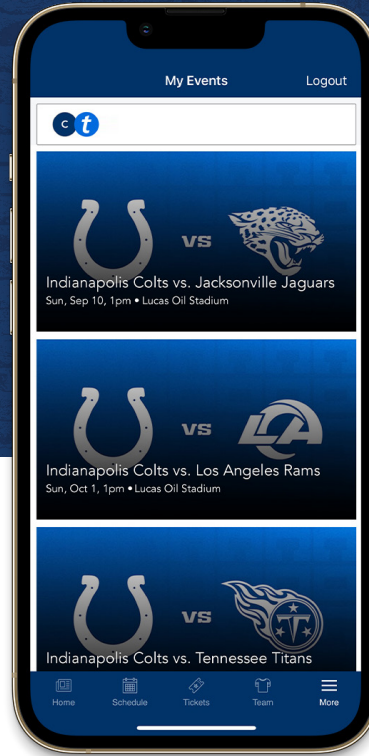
My Events

Logout

c t

VS

Indianapolis Colts vs. Jacksonville Jaguars

Sun, Sep 10, 1pm • Lucas Oil Stadium

VS

LA

Indianapolis Colts vs. Los Angeles Rams

Sun, Oct 1, 1pm • Lucas Oil Stadium

VS

T

Indianapolis Colts vs. Tennessee Titans

Home Schedule Tickets Team More